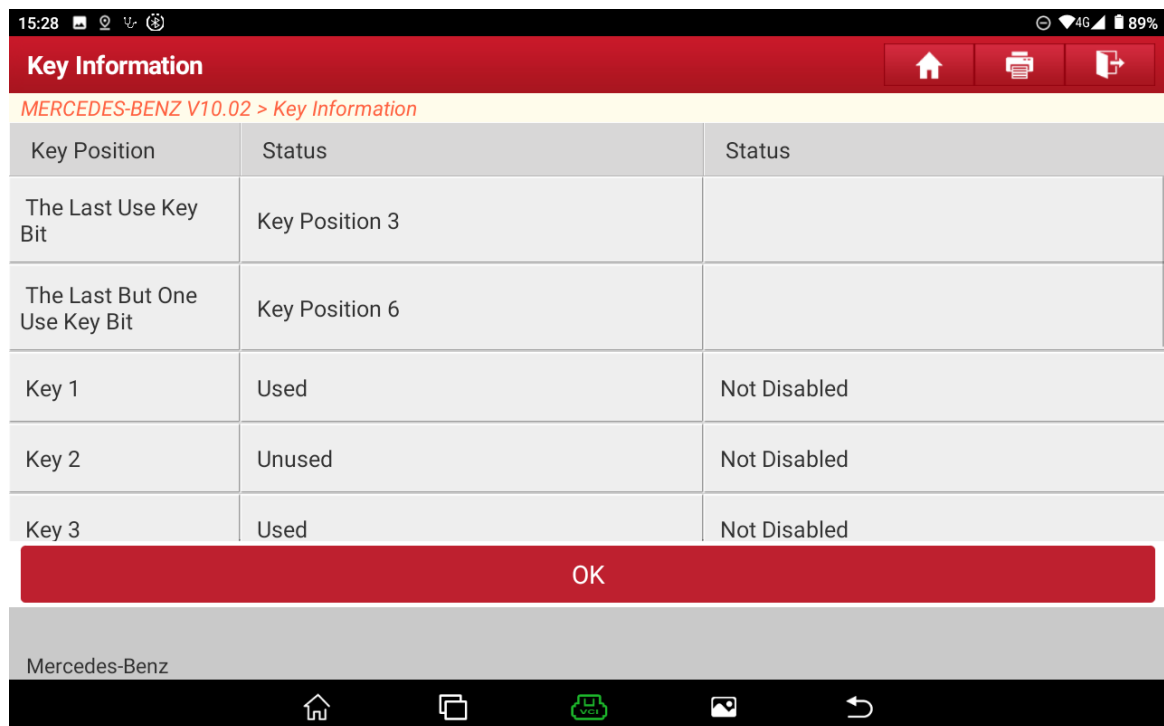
15:28 4G 89%

Key Information

MERCEDES-BENZ V10.02 > Key Information

| Key Position | Status | Status |
|---|---|---|
| The Last Use Key Bit | Key Position 3 | |
| The Last But One Use Key Bit | Key Position 6 | |
| Key 1 | Used | Not Disabled |
| Key 2 | Unused | Not Disabled |
| Key 3 | Used | Not Disabled |

OK

Mercedes-Benz

VCI